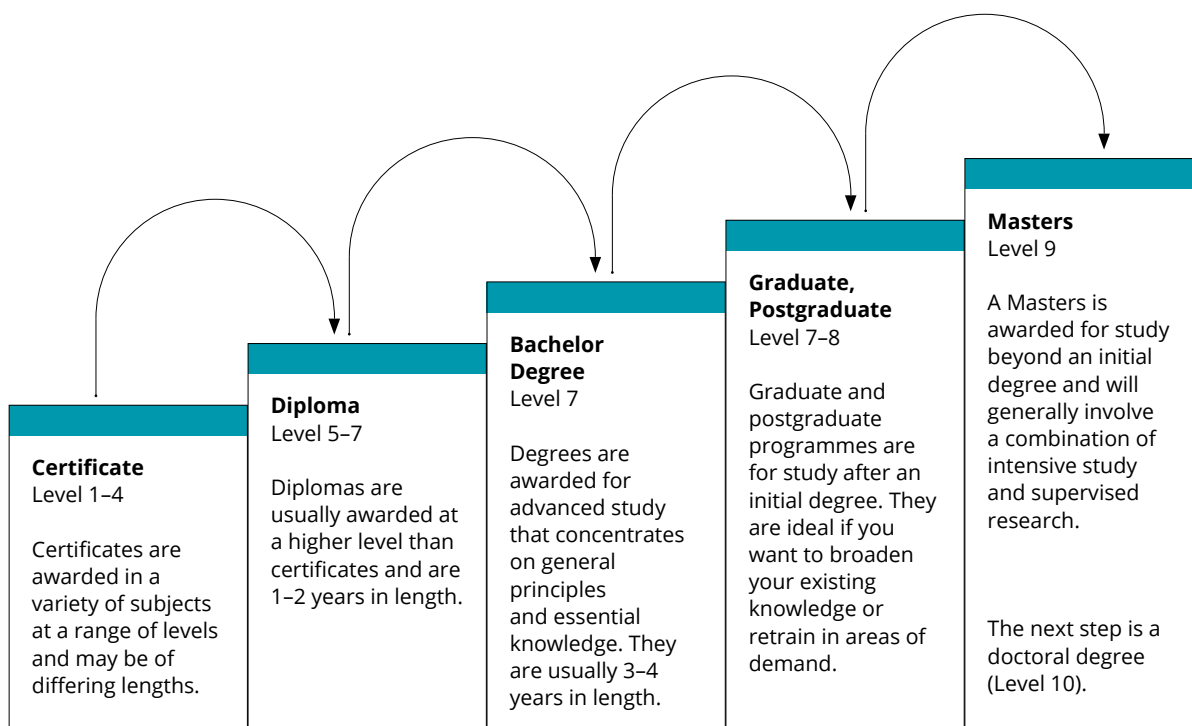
**Certificate**
Level 1–4

Certificates are awarded in a variety of subjects at a range of levels and may be of differing lengths.

**Diploma**
Level 5–7

Diplomas are usually awarded at a higher level than certificates and are 1–2 years in length.

**Bachelor Degree**
Level 7

Degrees are awarded for advanced study that concentrates on general principles and essential knowledge. They are usually 3–4 years in length.

**Graduate, Postgraduate**
Level 7–8

Graduate and postgraduate programmes are for study after an initial degree. They are ideal if you want to broaden your existing knowledge or retrain in areas of demand.

**Masters**
Level 9

A Masters is awarded for study beyond an initial degree and will generally involve a combination of intensive study and supervised research.

The next step is a doctoral degree (Level 10).